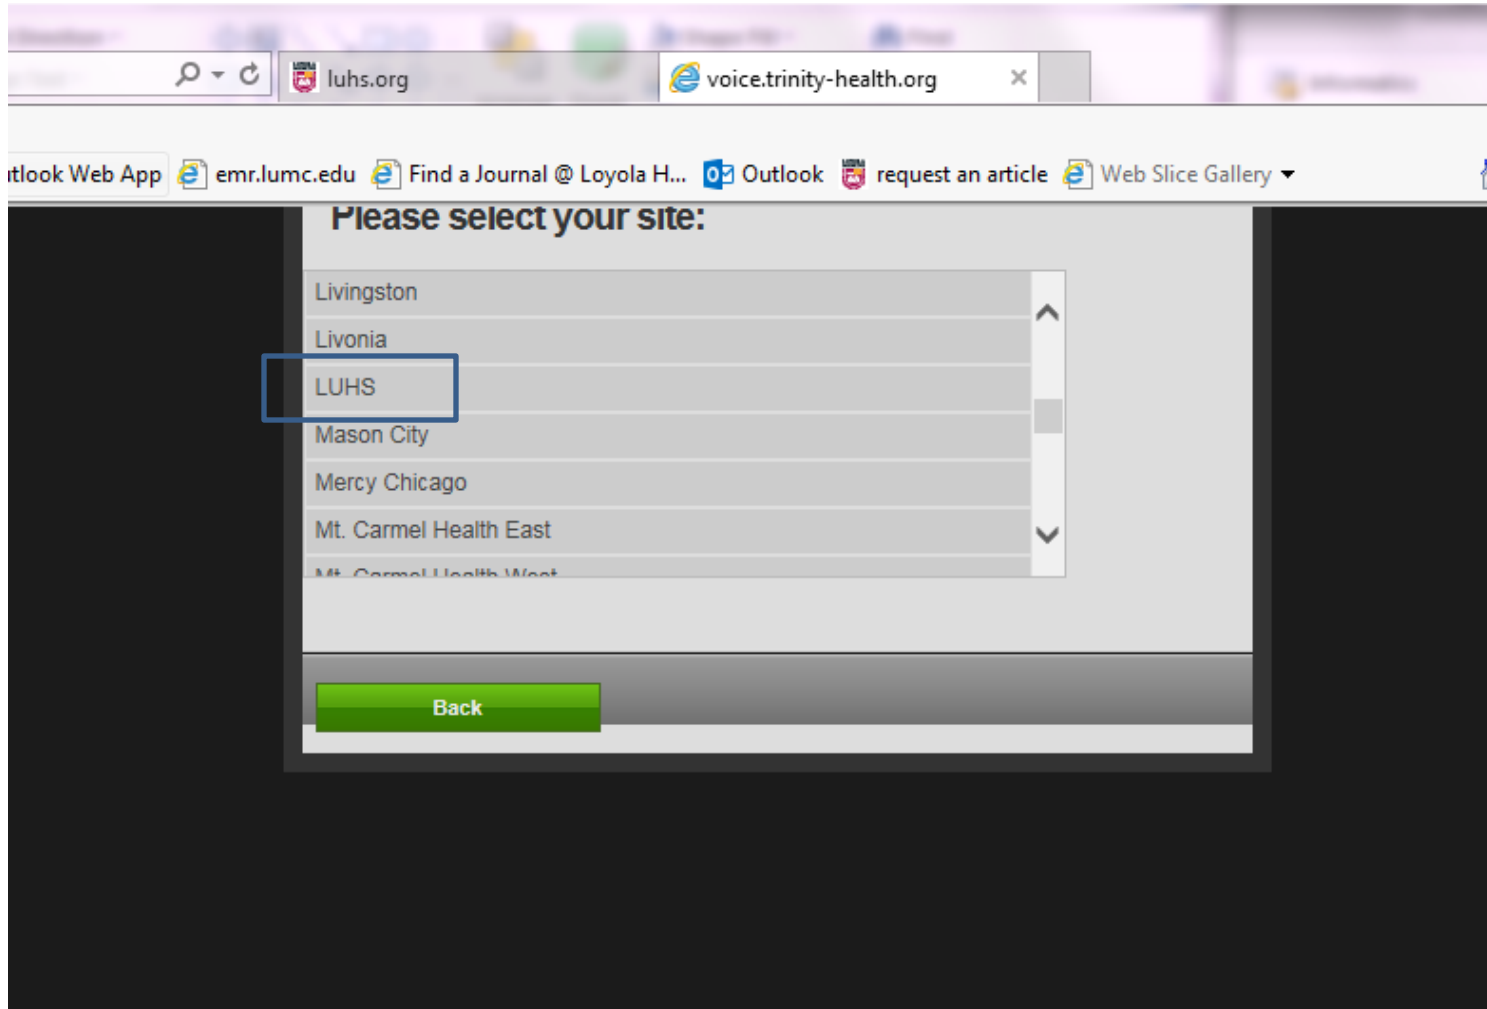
luhs.org

voice.trinity-health.org ×

tlook Web App emr.lumc.edu Find a Journal @ Loyola H... Outlook request an article Web Slice Gallery

Please select your site:

Livingston

Livonia

LUHS

Mason City

Mercy Chicago

Mt. Carmel Health East

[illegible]

Back